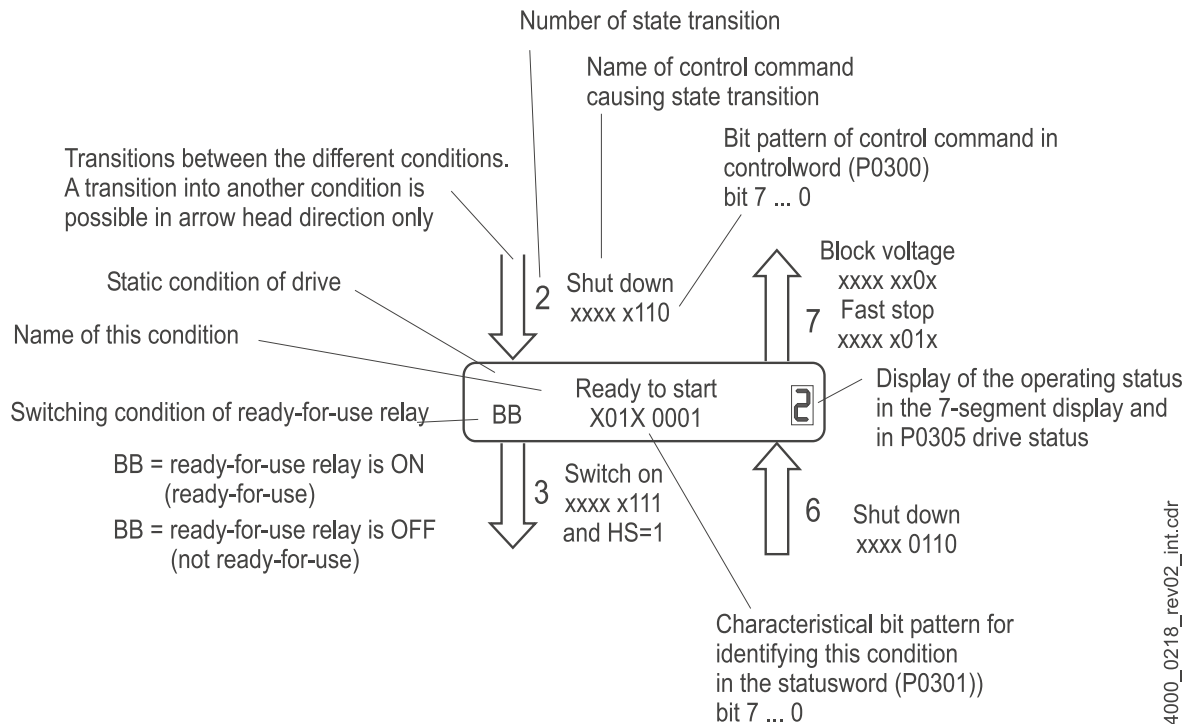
Number of state transition

Name of control command causing state transition

Bit pattern of control command in controlword (P0300) bit 7 ... 0

Transitions between the different conditions. A transition into another condition is possible in arrow head direction only

Static condition of drive

Name of this condition

2

Shut down
xxxx x110

Block voltage
xxxx xx0x
Fast stop
xxxx x01x

7

Switching condition of ready-for-use relay

BB

Ready to start
X01X 0001

2

Display of the operating status in the 7-segment display and in P0305 drive status

BB = ready-for-use relay is ON (ready-for-use)

BB = ready-for-use relay is OFF (not ready-for-use)

3

Switch on
xxxx x111
and HS=1

6

Shut down
xxxx 0110

Characteristical bit pattern for identifying this condition in the statusword (P0301)) bit 7 ... 0

4000_0218_rev02_int.cdr